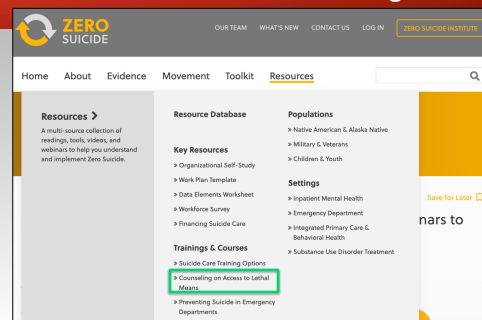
ZERO SUICIDE

OUR TEAM WHAT'S NEW CONTACT US LOG IN ZERO SUICIDE INSTITUTE

Home About Evidence Movement Toolkit Resources

Resources ❯
A multi-source collection of readings, tools, videos, and webinars to help you understand and implement Zero Suicide.

Resource Database

Key Resources
» Organizational Self-Study
» Work Plan Template
» Data Elements Worksheet
» Workforce Survey
» Financing Suicide Care

Trainings & Courses
» Suicide Care Training Options
» Counseling on Access to Lethal Means
» Preventing Suicide in Emergency Departments

Populations
» Native American & Alaska Native
» Military & Veterans
» Children & Youth

Settings
» Inpatient Mental Health
» Emergency Department
» Integrated Primary Care & Behavioral Health
» Substance Use Disorder Treatment

Save for Later

nars to